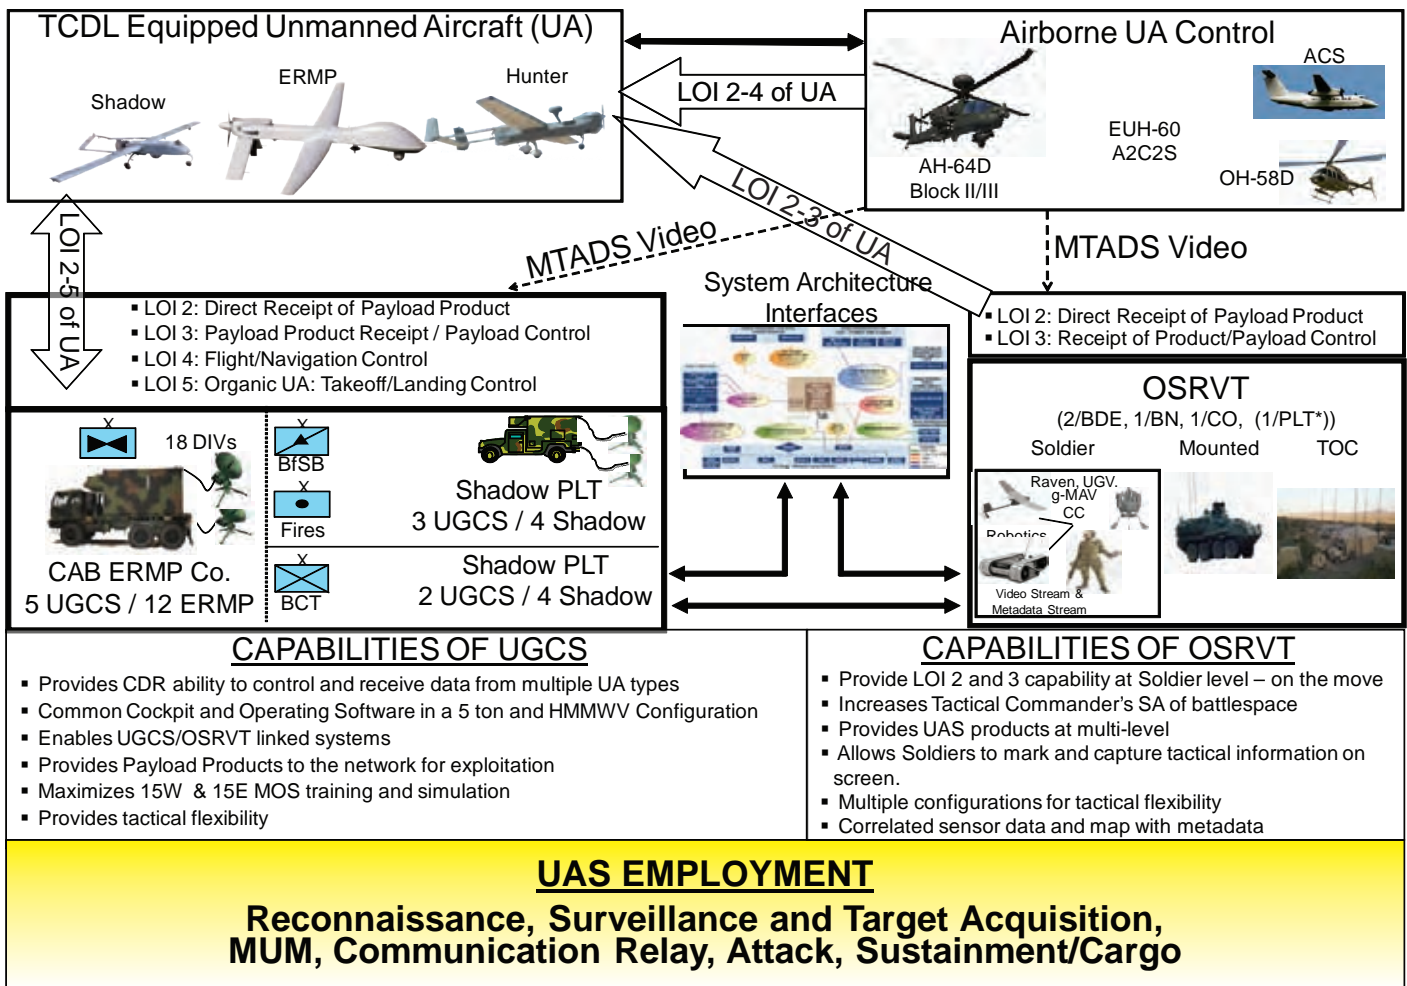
TCDL Equipped Unmanned Aircraft (UA)

Shadow

ERMP

Hunter

Airborne UA Control

ACS

AH-64D Block II/III

EUH-60 A2C2S

OH-58D

LOI 2-4 of UA

LOI 2-3 of UA

LOI 2-5 of UA

MTADS Video

MTADS Video

System Architecture Interfaces

▪ LOI 2: Direct Receipt of Payload Product
▪ LOI 3: Payload Product Receipt / Payload Control
▪ LOI 4: Flight/Navigation Control
▪ LOI 5: Organic UA: Takeoff/Landing Control

▪ LOI 2: Direct Receipt of Payload Product
▪ LOI 3: Receipt of Product/Payload Control

18 DIVs

CAB ERMP Co.
5 UGCS / 12 ERMP

BfSB

Fires

BCT

Shadow PLT
3 UGCS / 4 Shadow

Shadow PLT
2 UGCS / 4 Shadow

OSRVT
(2/BDE, 1/BN, 1/CO, (1/PLT*))

Soldier

Mounted

TOC

Raven, UGV, g-MAV CC

Robotics

Video Stream & Metadata Stream

CAPABILITIES OF UGCS
▪ Provides CDR ability to control and receive data from multiple UA types
▪ Common Cockpit and Operating Software in a 5 ton and HMMWV Configuration
▪ Enables UGCS/OSRVT linked systems
▪ Provides Payload Products to the network for exploitation
▪ Maximizes 15W & 15E MOS training and simulation
▪ Provides tactical flexibility

CAPABILITIES OF OSRVT
▪ Provide LOI 2 and 3 capability at Soldier level – on the move
▪ Increases Tactical Commander's SA of battlespace
▪ Provides UAS products at multi-level
▪ Allows Soldiers to mark and capture tactical information on screen.
▪ Multiple configurations for tactical flexibility
▪ Correlated sensor data and map with metadata

UAS EMPLOYMENT
Reconnaissance, Surveillance and Target Acquisition, MUM, Communication Relay, Attack, Sustainment/Cargo